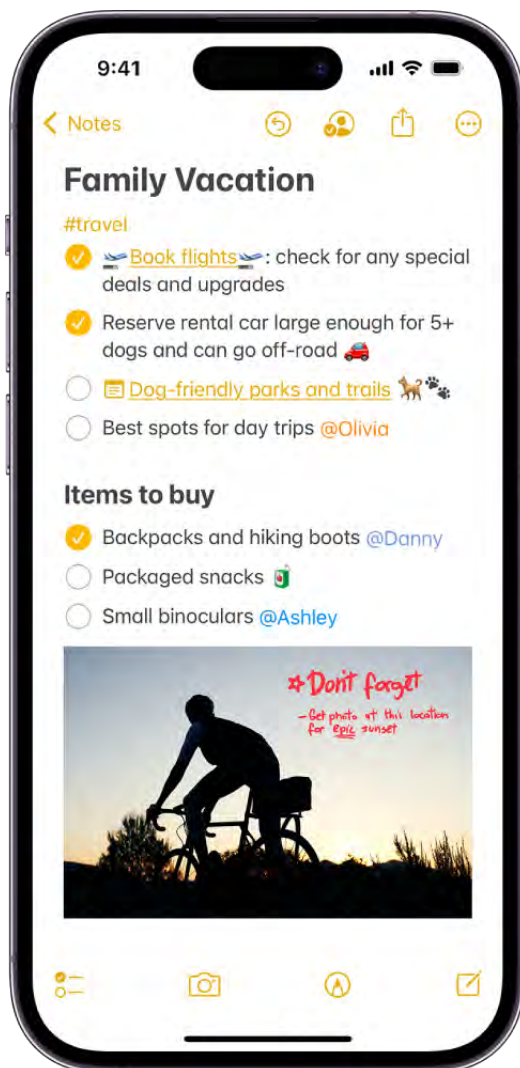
9:41

Notes

Family Vacation

#travel

🛫Book flights🛬: check for any special deals and upgrades

Reserve rental car large enough for 5+ dogs and can go off-road 🚗

Dog-friendly parks and trails 🐕🐾

Best spots for day trips @Olivia

Items to buy

Backpacks and hiking boots @Danny

Packaged snacks 🧃

Small binoculars @Ashley

☆Don't forget

– Get photo at this location for epic sunset